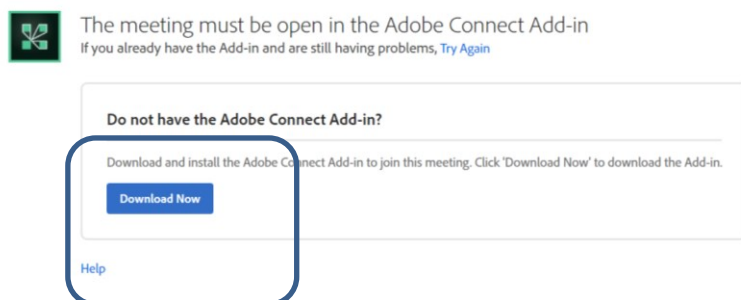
The meeting must be open in the Adobe Connect Add-in
If you already have the Add-in and are still having problems, Try Again

Do not have the Adobe Connect Add-in?

Download and install the Adobe Connect Add-in to join this meeting. Click 'Download Now' to download the Add-in.

Download Now

Help